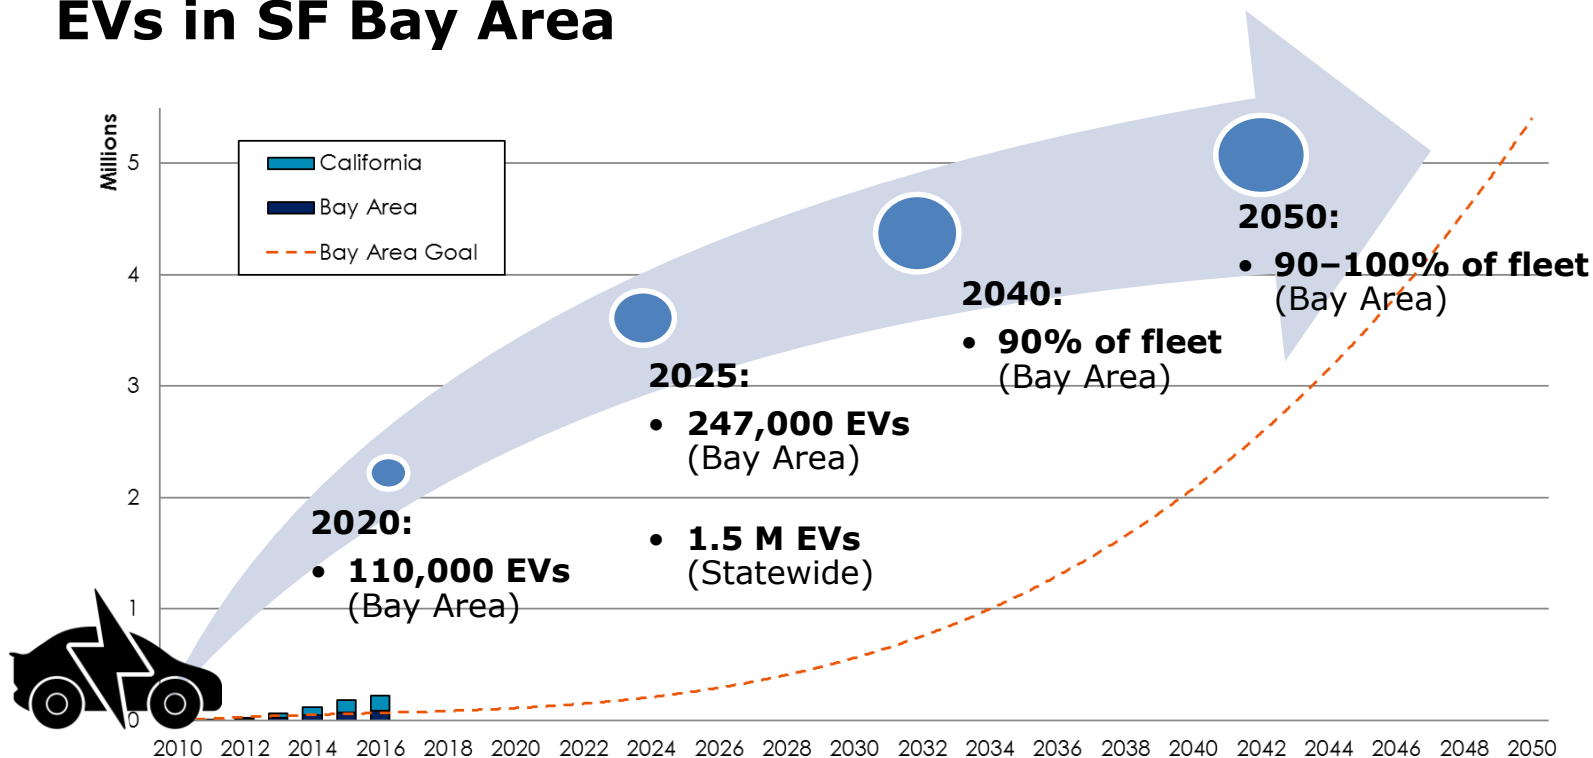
EVs in SF Bay Area

Millions

5
4
3
2
1
0

California
Bay Area
Bay Area Goal

2020:
• 110,000 EVs (Bay Area)

2025:
• 247,000 EVs (Bay Area)
• 1.5 M EVs (Statewide)

2040:
• 90% of fleet (Bay Area)

2050:
• 90–100% of fleet (Bay Area)

2010 2012 2014 2016 2018 2020 2022 2024 2026 2028 2030 2032 2034 2036 2038 2040 2042 2044 2046 2048 2050